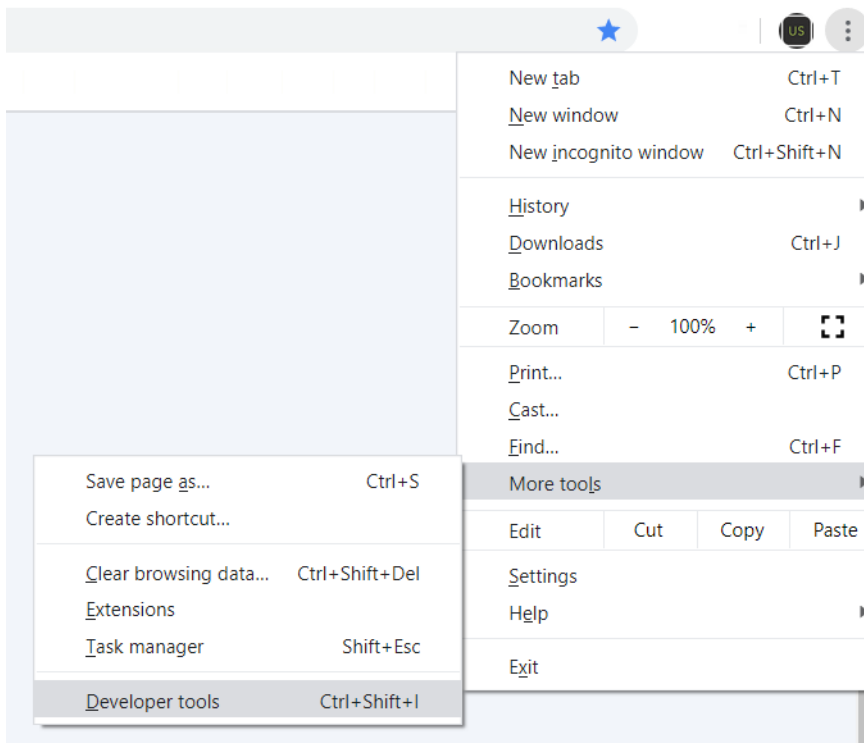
US

| | |
|---|---|
| New tab | Ctrl+T |
| New window | Ctrl+N |
| New incognito window | Ctrl+Shift+N |
| History | |
| Downloads | Ctrl+J |
| Bookmarks | |
| Zoom | – 100% + |
| Print... | Ctrl+P |
| Cast... | |
| Find... | Ctrl+F |
| More tools | |
| Edit | Cut Copy Paste |
| Settings | |
| Help | |
| Exit | |

| | |
|---|---|
| Save page as... | Ctrl+S |
| Create shortcut... | |
| Clear browsing data... | Ctrl+Shift+Del |
| Extensions | |
| Task manager | Shift+Esc |
| Developer tools | Ctrl+Shift+I |